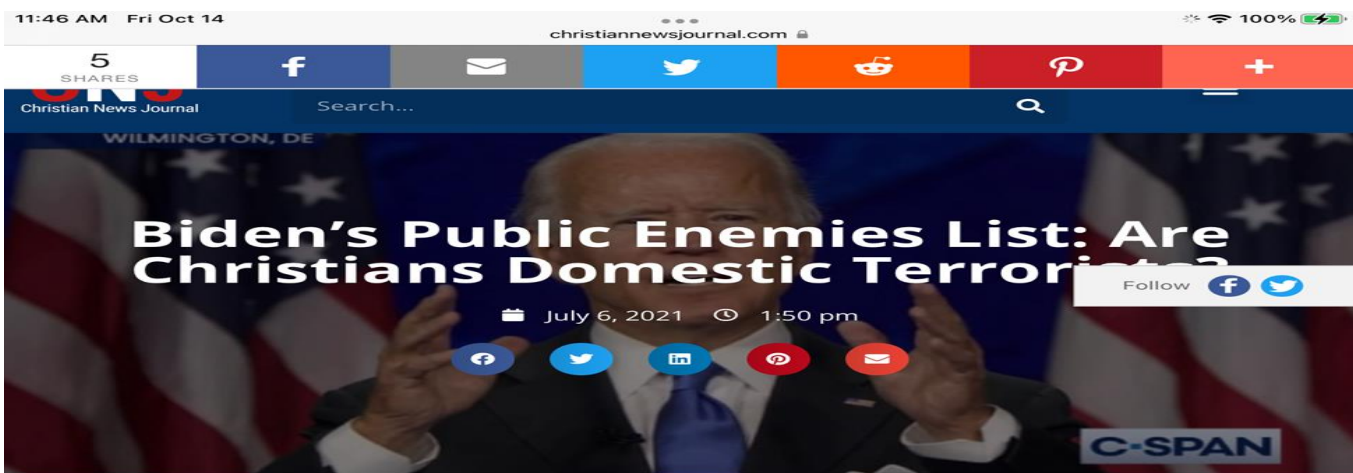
11:46 AM Fri Oct 14

christiannewsjournal.com

100%

5
SHARES

Christian News Journal

Search...

WILMINGTON, DE

Biden's Public Enemies List: Are Christians Domestic Terror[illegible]

Follow

July 6, 2021 1:50 pm

C-SPAN